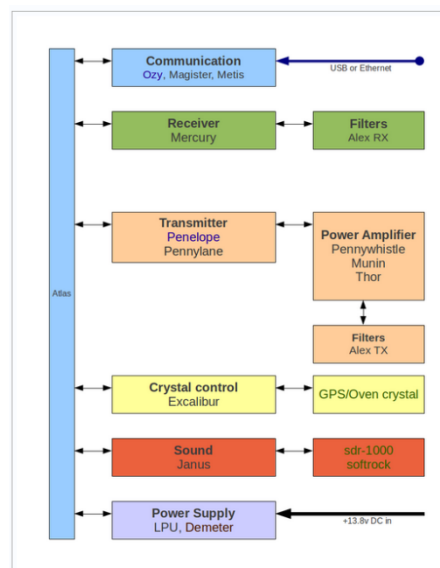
Atlas

Communication
Ozy, Magister, Metis

USB or Ethernet

Receiver
Mercury

Filters
Alex RX

Transmitter
Penelope
Pennylane

Power Amplifier
Pennywhistle
Munin
Thor

Filters
Alex TX

Crystal control
Excalibur

GPS/Oven crystal

Sound
Janus

sdr-1000
softrock

Power Supply
LPU, Demeter

+13.8v DC in